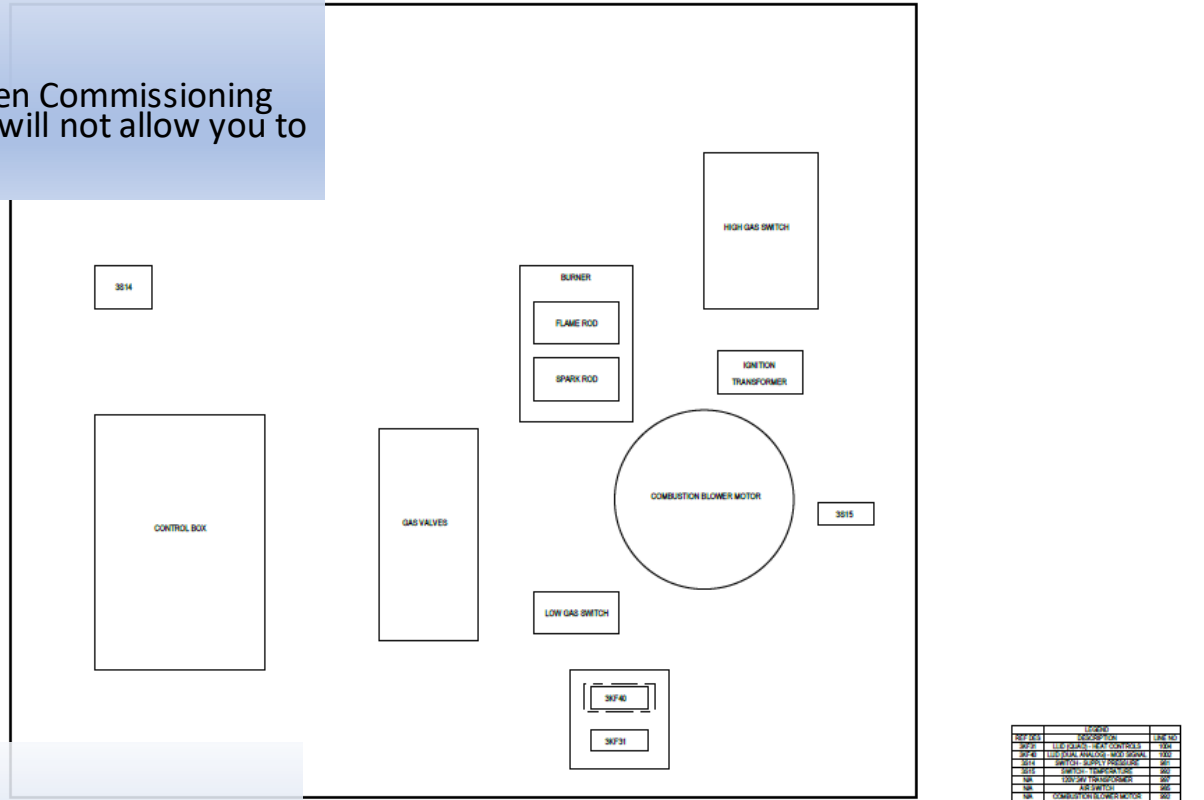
en Commissioning
will not allow you to

HIGH GAS SWITCH

3S14

BURNER

FLAME ROD

SPARK ROD

IGNITION TRANSFORMER

CONTROL BOX

GAS VALVES

COMBUSTION BLOWER MOTOR

3S15

LOW GAS SWITCH

3KF40

3KF31

| LEGEND | | |
|---|---|---|
| REF DES | DESCRIPTION | LINE NO |
| 3KF31 | LLID (QUAD) - HEAT CONTROLS | 1004 |
| 3KF40 | LLID (DUAL ANALOG) - MOD SIGNAL | 1002 |
| 3S14 | SWITCH - SUPPLY PRESSURE | 991 |
| 3S15 | SWITCH - TEMPERATURE | 960 |
| N/A | 120V/24V TRANSFORMER | 957 |
| N/A | AIR SWITCH | 965 |
| N/A | COMBUSTION BLOWER MOTOR | 960 |